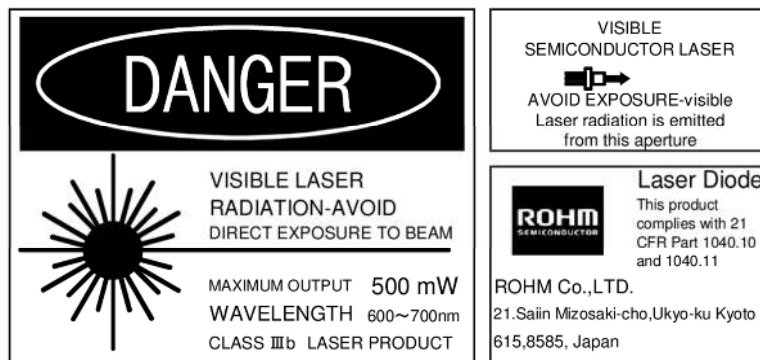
DANGER

VISIBLE LASER RADIATION-AVOID DIRECT EXPOSURE TO BEAM

MAXIMUM OUTPUT 500 mW
WAVELENGTH 600～700nm
CLASS IIIb LASER PRODUCT

VISIBLE SEMICONDUCTOR LASER

AVOID EXPOSURE-visible Laser radiation is emitted from this aperture

Laser Diode

ROHM SEMICONDUCTOR

This product complies with 21 CFR Part 1040.10 and 1040.11

ROHM Co.,LTD.
21.Saiin Mizosaki-cho,Ukyo-ku Kyoto 615,8585, Japan